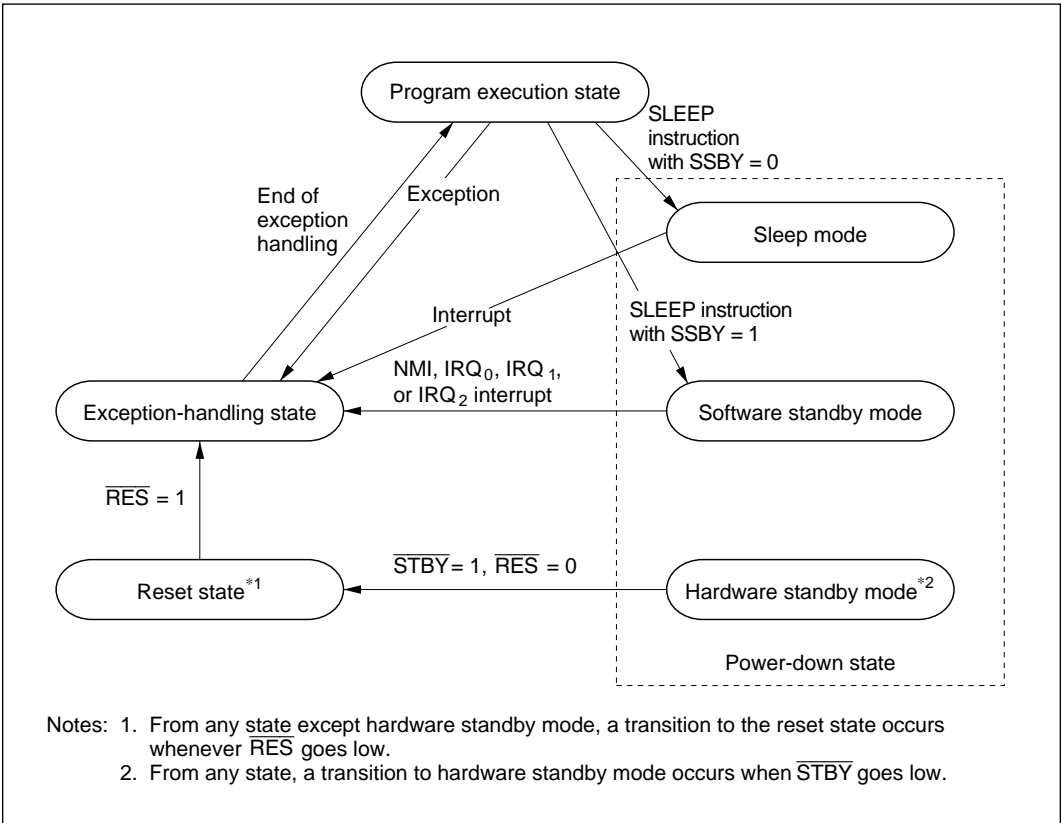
Program execution state

SLEEP instruction with SSBY = 0

End of exception handling

Exception

Sleep mode

Interrupt

SLEEP instruction with SSBY = 1

NMI, $IRQ_0$, $IRQ_1$, or $IRQ_2$ interrupt

Exception-handling state

Software standby mode

$\overline{RES}$ = 1

$\overline{STBY}$ = 1, $\overline{RES}$ = 0

Reset state$^{*1}$

Hardware standby mode$^{*2}$

Power-down state

Notes: 1. From any state except hardware standby mode, a transition to the reset state occurs whenever $\overline{RES}$ goes low.
2. From any state, a transition to hardware standby mode occurs when $\overline{STBY}$ goes low.